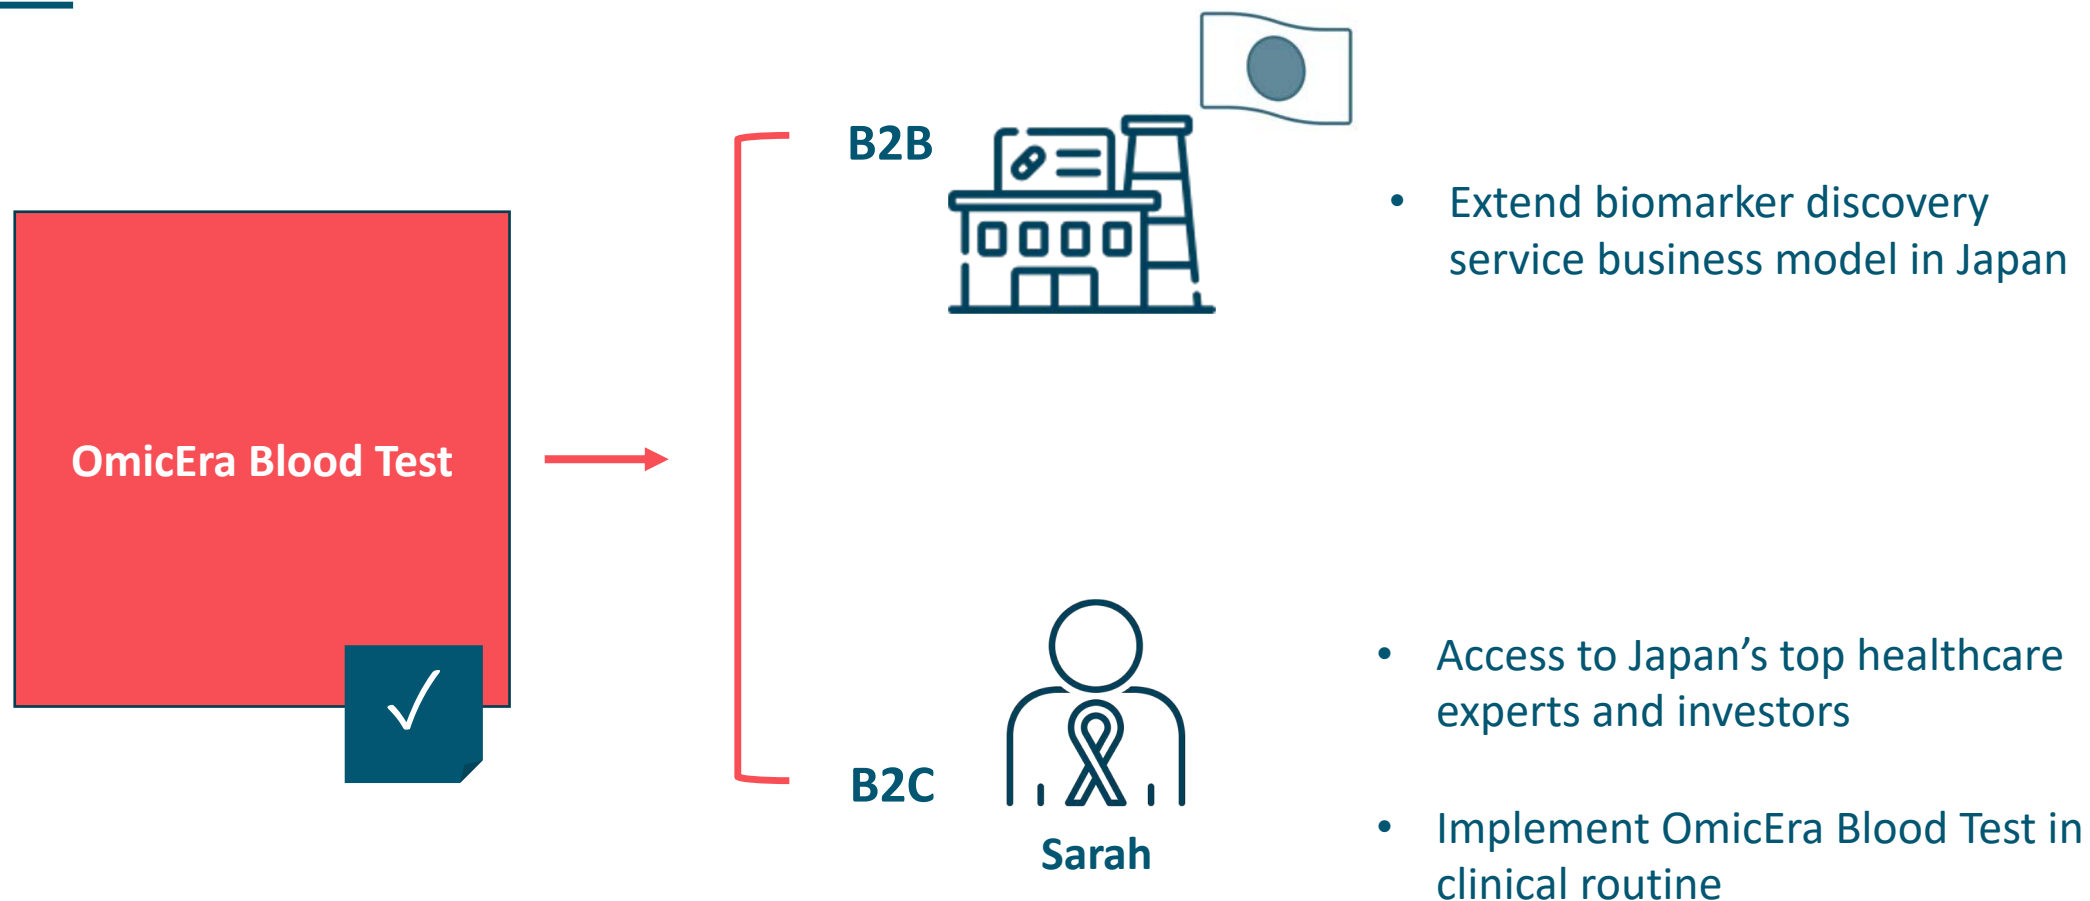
OmicEra Blood Test

B2B

- Extend biomarker discovery service business model in Japan

B2C

Sarah

- Access to Japan’s top healthcare experts and investors
- Implement OmicEra Blood Test in clinical routine